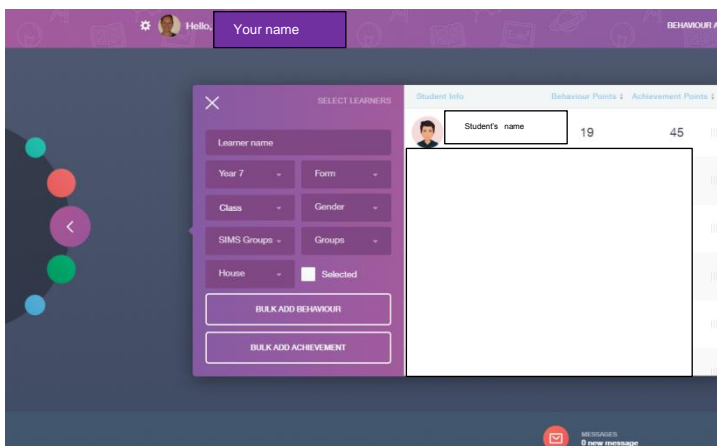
Hello, Your name

BEHAVIOUR A

SELECT LEARNERS

Learner name

Year 7

Form

Class

Gender

SIMS Groups

Groups

House

Selected

BULK ADD BEHAVIOUR

BULK ADD ACHIEVEMENT

Student Info

Behaviour Points

Achievement Points

Student's name

19

45

MESSAGES
0 new message